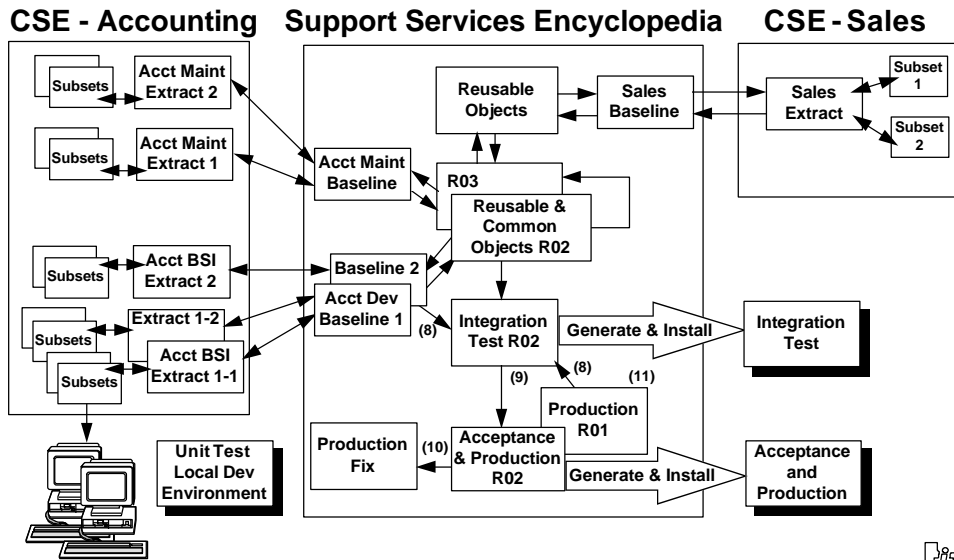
CSE - Accounting

Support Services Encyclopedia

CSE - Sales

Subsets

Acct Maint Extract 2

Subsets

Acct Maint Extract 1

Subsets

Acct BSI Extract 2

Subsets

Extract 1-2

Subsets

Acct BSI Extract 1-1

Reusable Objects

Sales Baseline

Sales Extract

Subset 1

Subset 2

Acct Maint Baseline

R03

Reusable & Common Objects R02

Baseline 2

Acct Dev Baseline 1

(8)

Integration Test R02

Generate & Install

Integration Test

(8)

(9)

(11)

Production R01

Unit Test Local Dev Environment

Production Fix

(10)

Acceptance & Production R02

Generate & Install

Acceptance and Production